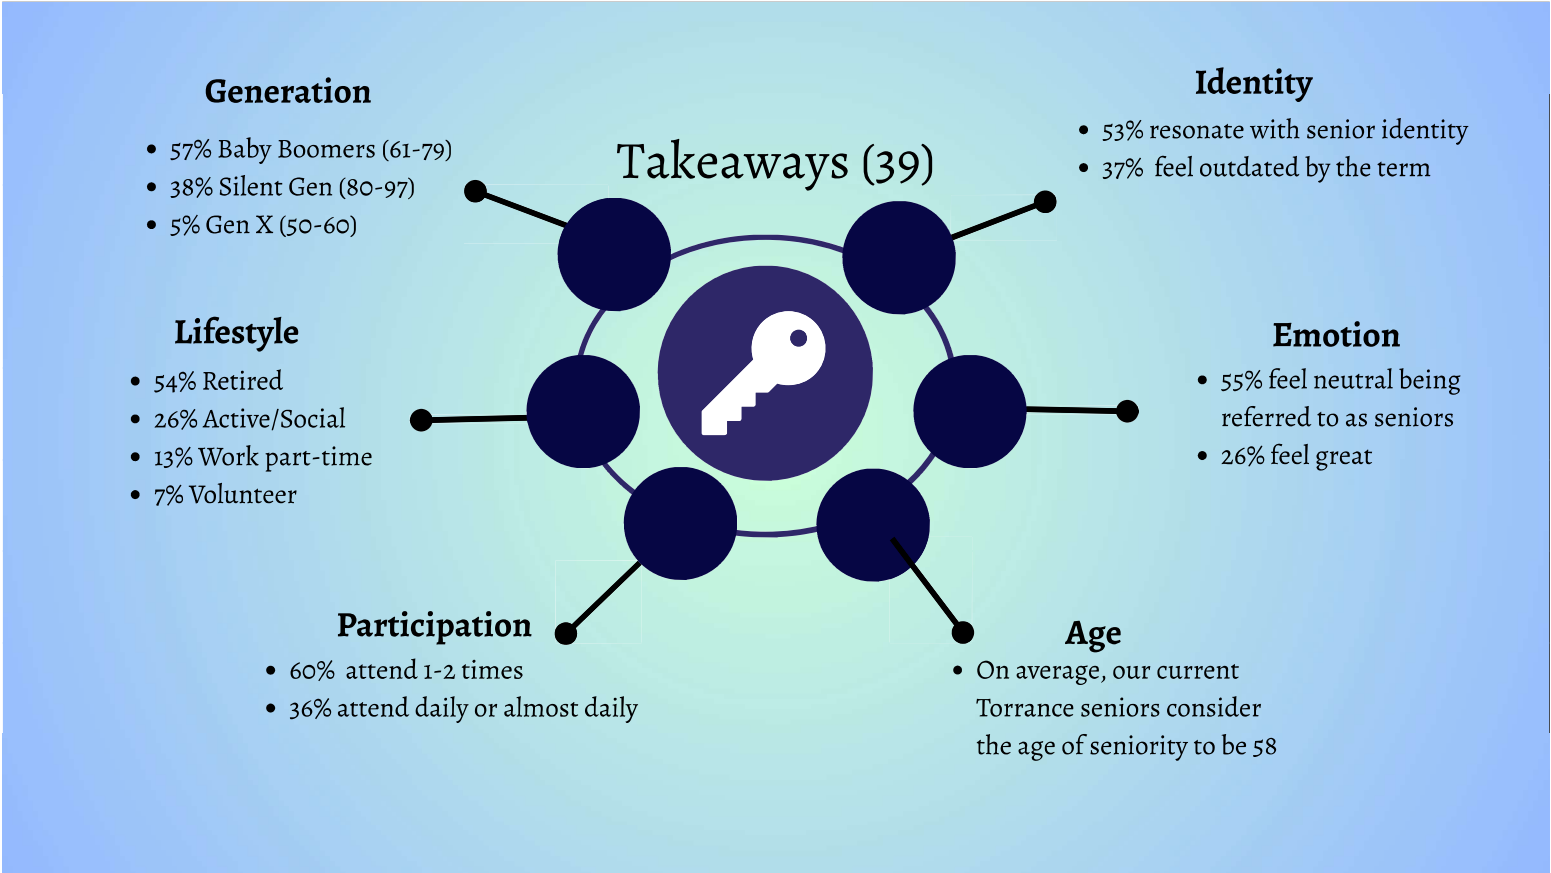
Generation

- 57% Baby Boomers (61-79)
- 38% Silent Gen (80-97)
- 5% Gen X (50-60)

Takeaways (39)

Identity

- 53% resonate with senior identity
- 37% feel outdated by the term

Lifestyle

- 54% Retired
- 26% Active/Social
- 13% Work part-time
- 7% Volunteer

Emotion

- 55% feel neutral being referred to as seniors
- 26% feel great

Participation

- 60% attend 1-2 times
- 36% attend daily or almost daily

Age

- On average, our current Torrance seniors consider the age of seniority to be 58